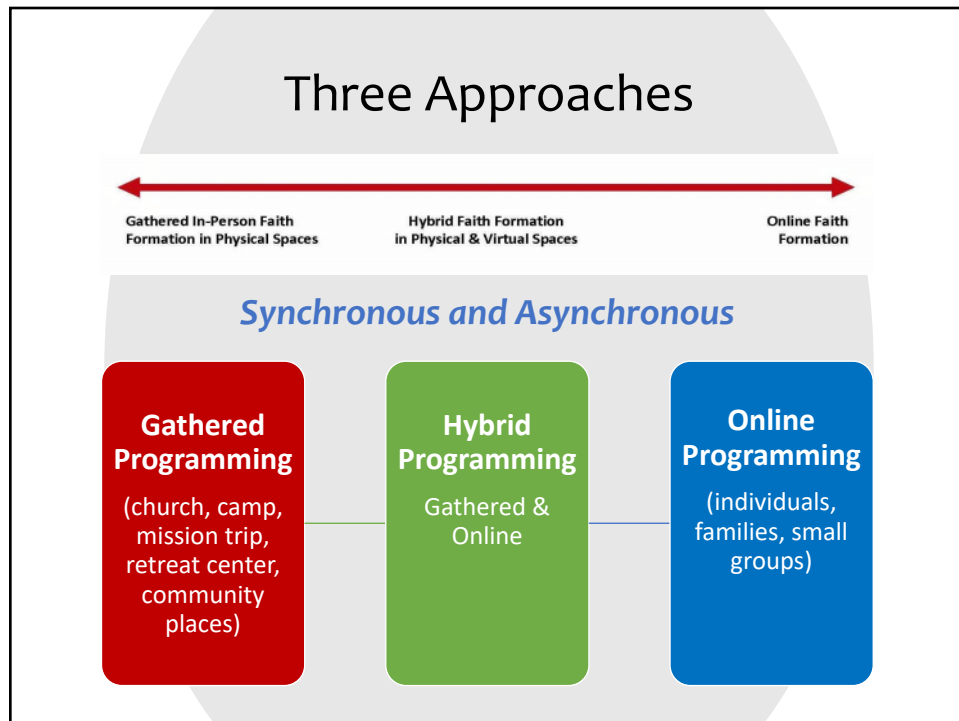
Three Approaches

Gathered In-Person Faith Formation in Physical Spaces

Hybrid Faith Formation in Physical & Virtual Spaces

Online Faith Formation

*Synchronous and Asynchronous*

**Gathered Programming**

(church, camp, mission trip, retreat center, community places)

**Hybrid Programming**

Gathered & Online

**Online Programming**

(individuals, families, small groups)